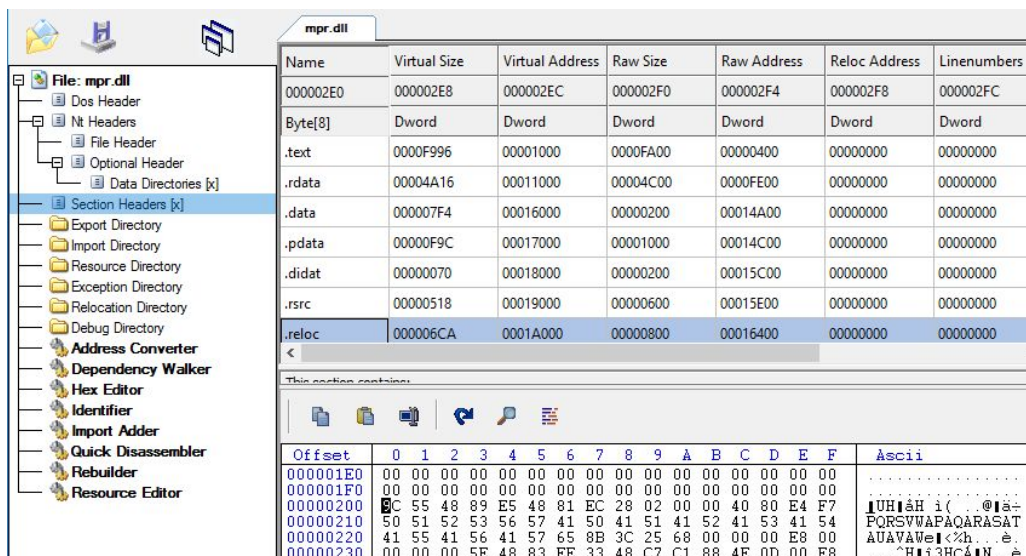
File: mpr.dll
Dos Header
Nt Headers
File Header
Optional Header
Data Directories [x]
Section Headers [x]
Export Directory
Import Directory
Resource Directory
Exception Directory
Relocation Directory
Debug Directory
Address Converter
Dependency Walker
Hex Editor
Identifier
Import Adder
Quick Disassembler
Rebuilder
Resource Editor

mpr.dll

| Name | Virtual Size | Virtual Address | Raw Size | Raw Address | Reloc Address | Linenumbers |
|---|---|---|---|---|---|---|
| 000002E0 | 000002E8 | 000002EC | 000002F0 | 000002F4 | 000002F8 | 000002FC |
| Byte[8] | Dword | Dword | Dword | Dword | Dword | Dword |
| .text | 0000F996 | 00001000 | 0000FA00 | 00000400 | 00000000 | 00000000 |
| .rdata | 00004A16 | 00011000 | 00004C00 | 0000FE00 | 00000000 | 00000000 |
| .data | 000007F4 | 00016000 | 00000200 | 00014A00 | 00000000 | 00000000 |
| .pdata | 00000F9C | 00017000 | 00001000 | 00014C00 | 00000000 | 00000000 |
| .didat | 00000070 | 00018000 | 00000200 | 00015C00 | 00000000 | 00000000 |
| .rsrc | 00000518 | 00019000 | 00000600 | 00015E00 | 00000000 | 00000000 |
| .reloc | 000006CA | 0001A000 | 00000800 | 00016400 | 00000000 | 00000000 |

This section contains:

| Offset | 0 | 1 | 2 | 3 | 4 | 5 | 6 | 7 | 8 | 9 | A | B | C | D | E | F | Ascii |
|---|---|---|---|---|---|---|---|---|---|---|---|---|---|---|---|---|---|
| 000001E0 | 00 | 00 | 00 | 00 | 00 | 00 | 00 | 00 | 00 | 00 | 00 | 00 | 00 | 00 | 00 | 00 | ................ |
| 000001F0 | 00 | 00 | 00 | 00 | 00 | 00 | 00 | 00 | 00 | 00 | 00 | 00 | 00 | 00 | 00 | 00 | ................ |
| 00000200 | 8C | 55 | 48 | 89 | E5 | 48 | 81 | EC | 28 | 02 | 00 | 00 | 40 | 80 | E4 | F7 | ▌UH▌åH ì( ..@▌ä÷ |
| 00000210 | 50 | 51 | 52 | 53 | 56 | 57 | 41 | 50 | 41 | 51 | 41 | 52 | 41 | 53 | 41 | 54 | PQRSVWAPAQARASAT |
| 00000220 | 41 | 55 | 41 | 56 | 41 | 57 | 65 | 8B | 3C | 25 | 68 | 00 | 00 | 00 | E8 | 00 | AUAVAWe▌<%h...è. |
| 00000230 | 00 | 00 | 00 | 5F | 48 | 83 | FF | 33 | 48 | C7 | C1 | 88 | 4F | 0D | 00 | E8 | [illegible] |